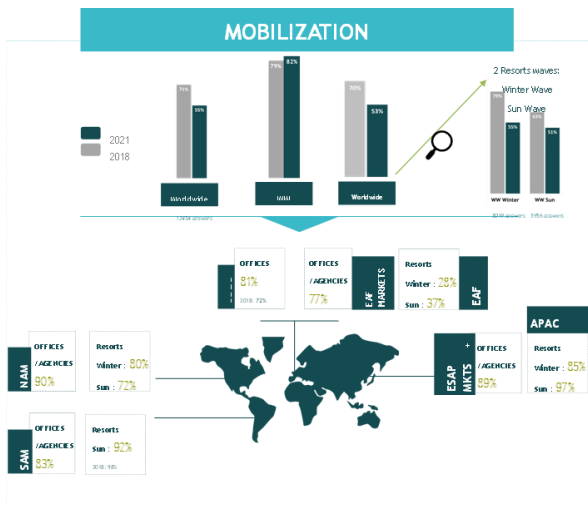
MOBILIZATION

2021
2018

71%
55%
Worldwide

79%
82%
MM

70%
53%
Worldwide

2 Resorts waves:
Winter Wave
Sun Wave

79%
55%
WW Winter

65%
51%
WW Sun

OFFICES
81%
2018: 72%

OFFICES
/AGENCIES
77%
E-AF MARKETS

Resorts
Winter : 28%
Sun : 37%
EAF

APAC

NAM
OFFICES
/AGENCIES
90%

Resorts
Winter : 80%
Sun : 72%

ESAP MKTS
OFFICES
/AGENCIES
89%

Resorts
Winter : 85%
Sun : 97%

SAM
OFFICES
/AGENCIES
83%

Resorts
Sun : 92%
2018: 98%